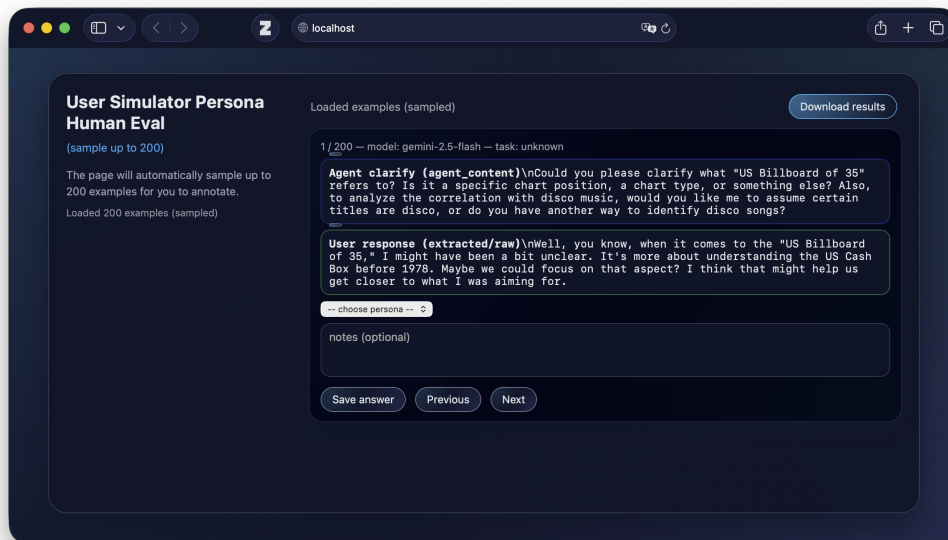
localhost

User Simulator Persona Human Eval

(sample up to 200)

The page will automatically sample up to 200 examples for you to annotate.

Loaded 200 examples (sampled)

Loaded examples (sampled)

Download results

1 / 200 — model: gemini-2.5-flash — task: unknown

**Agent clarify (agent_content)**\nCould you please clarify what "US Billboard of 35" refers to? Is it a specific chart position, a chart type, or something else? Also, to analyze the correlation with disco music, would you like me to assume certain titles are disco, or do you have another way to identify disco songs?

**User response (extracted/raw)**\nWell, you know, when it comes to the "US Billboard of 35," I might have been a bit unclear. It's more about understanding the US Cash Box before 1978. Maybe we could focus on that aspect? I think that might help us get closer to what I was aiming for.

-- choose persona --

notes (optional)

Save answer

Previous

Next